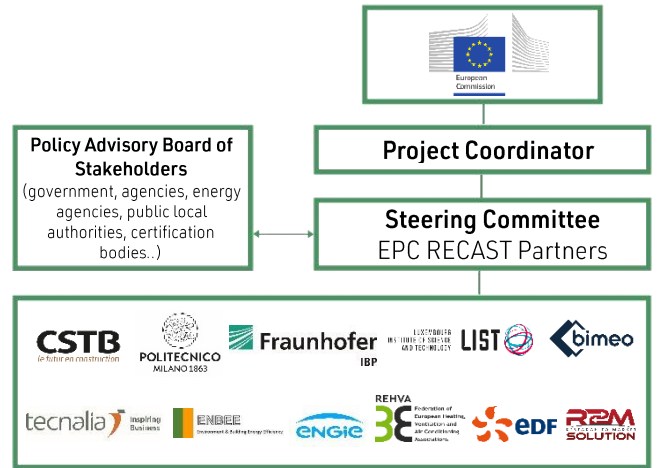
European Commission

Project Coordinator

Policy Advisory Board of Stakeholders (government, agencies, energy agencies, public local authorities, certification bodies..)

Steering Committee
EPC RECAST Partners

CSTB
le futur en construction

POLITECNICO MILANO 1863

Fraunhofer
IBP

LUXEMBOURG INSTITUTE OF SCIENCE AND TECHNOLOGY

LIST

bimeo

tecnalia
Inspiring Business

ENBEE
Environment & Building Energy Efficiency

ENGIE

REHVA
Federation of European Heating, Ventilation and Air Conditioning Associations

EDF

R2M SOLUTION